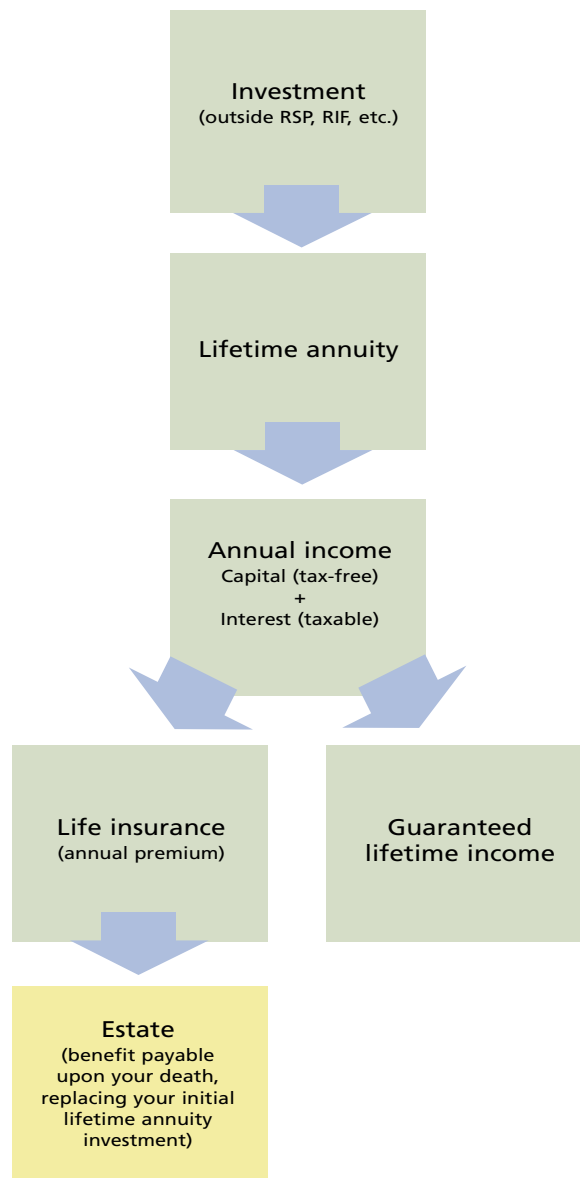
Investment
(outside RSP, RIF, etc.)

Lifetime annuity

Annual income
Capital (tax-free)
+
Interest (taxable)

Life insurance
(annual premium)

Guaranteed lifetime income

Estate
(benefit payable upon your death, replacing your initial lifetime annuity investment)